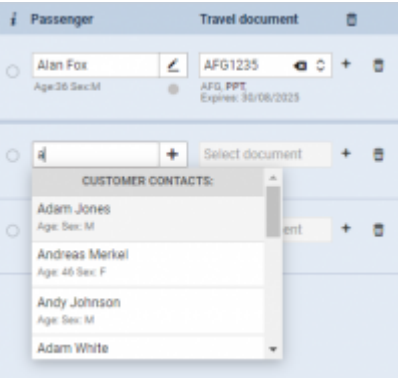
i Passenger

Travel document

Alan Fox
Age:26 Sex:M

AFG1235
AFG, PPT, Expires: 30/08/2025

+

a

+

Select document

+

CUSTOMER CONTACTS:

Adam Jones
Age: Sex: M

Andreas Merkel
Age: 46 Sex: F

Andy Johnson
Age: Sex: M

Adam White

ent

+